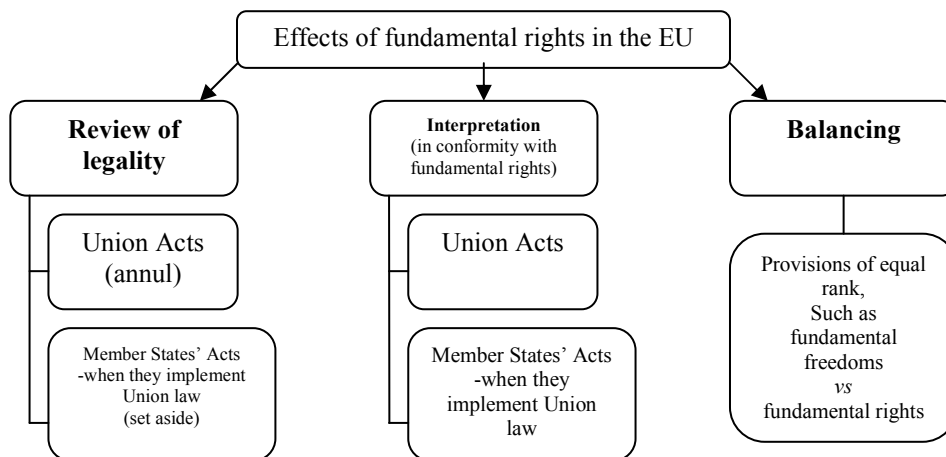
Effects of fundamental rights in the EU

**Review of legality**

Union Acts (annul)

Member States' Acts -when they implement Union law (set aside)

**Interpretation** (in conformity with fundamental rights)

Union Acts

Member States' Acts -when they implement Union law

**Balancing**

Provisions of equal rank, Such as fundamental freedoms *vs* fundamental rights